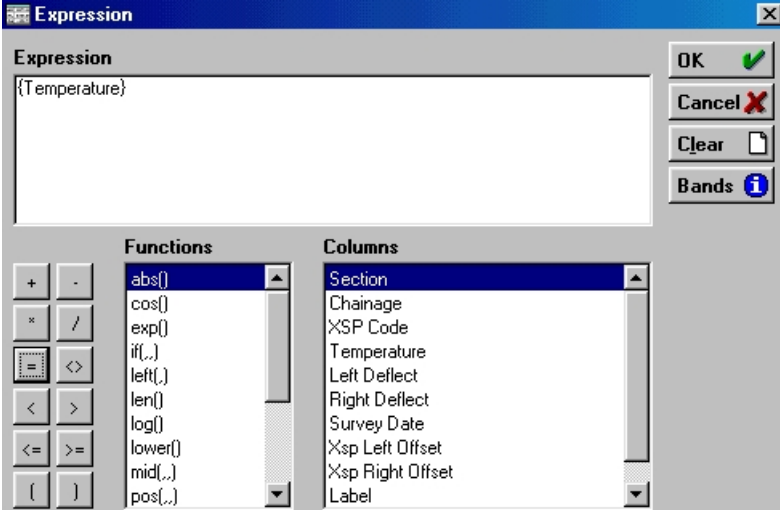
Expression

Expression
{Temperature}

OK
Cancel
Clear
Bands

Functions
abs()
cos()
exp()
if(,,)
left(,)
len()
log()
lower()
mid(,,)
pos(,,)

Columns
Section
Chainage
XSP Code
Temperature
Left Deflect
Right Deflect
Survey Date
Xsp Left Offset
Xsp Right Offset
Label

+
-
*
/
=
<>
<
>
<=
>=
(
)